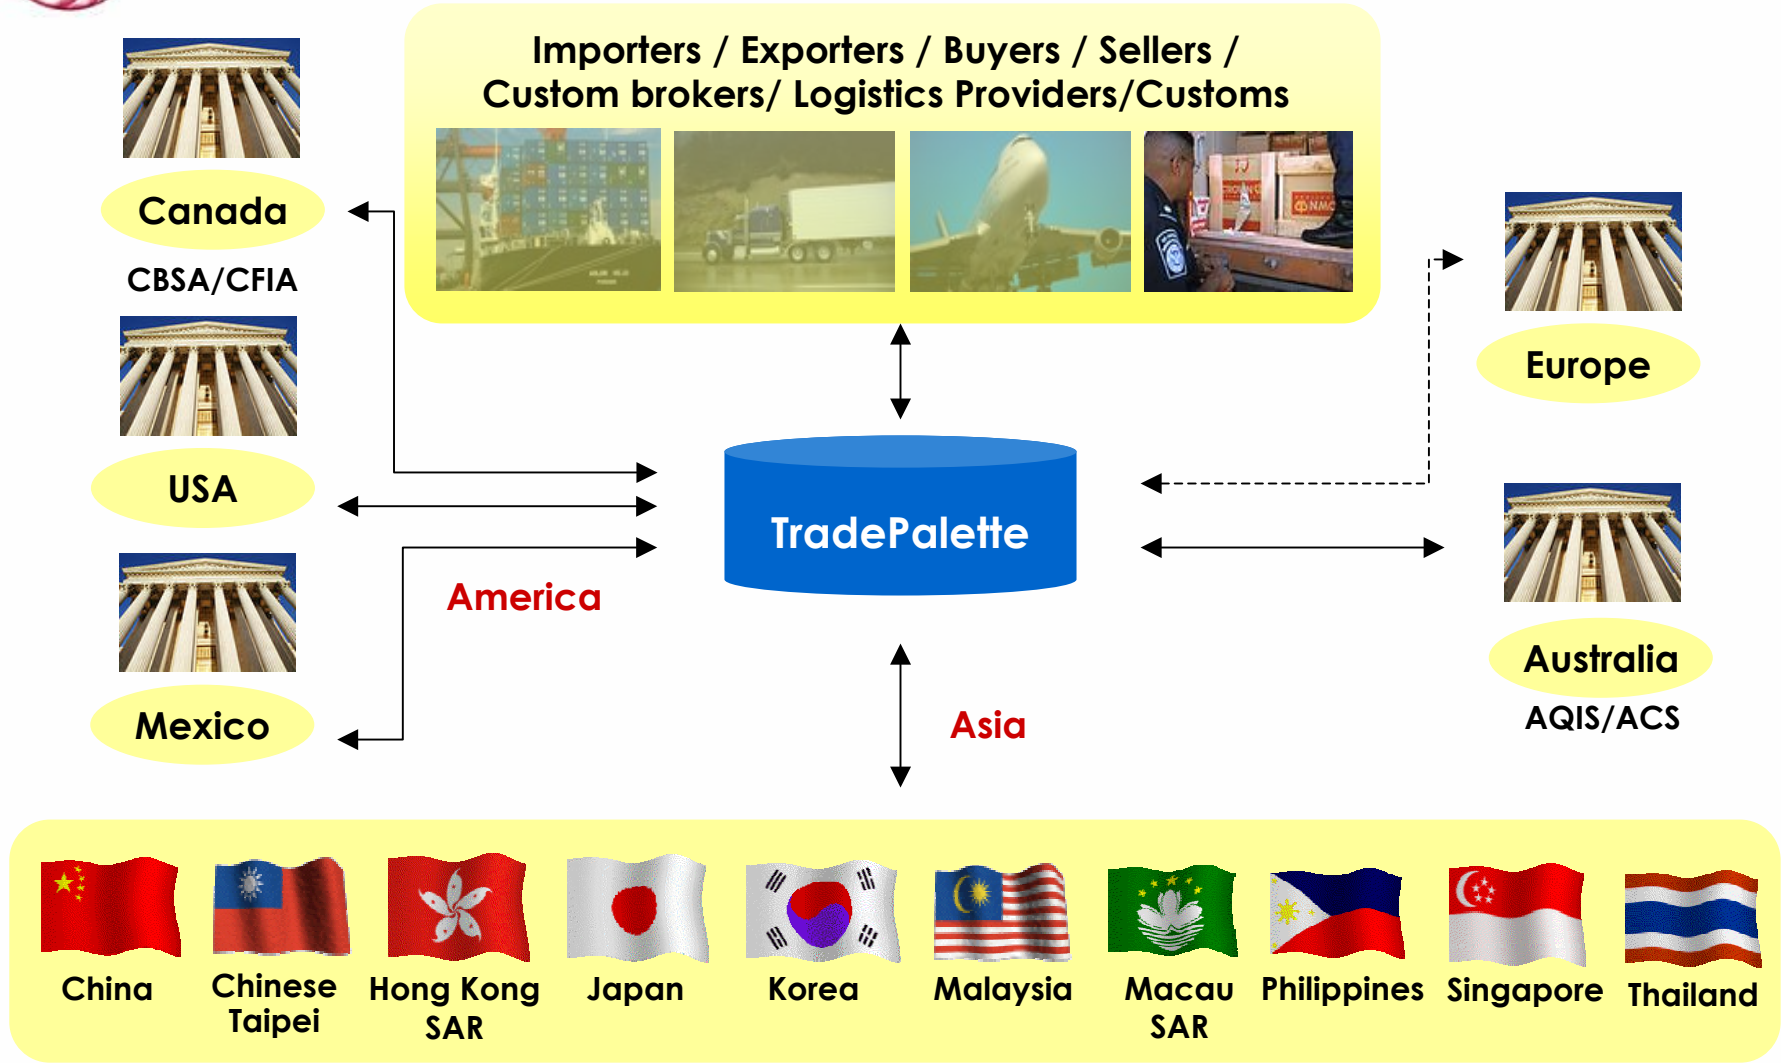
Importers / Exporters / Buyers / Sellers / Custom brokers/ Logistics Providers/Customs

Canada

CBSA/CFIA

USA

Mexico

America

TradePalette

Europe

Australia

AQIS/ACS

Asia

China

Chinese Taipei

Hong Kong SAR

Japan

Korea

Malaysia

Macau SAR

Philippines

Singapore

Thailand